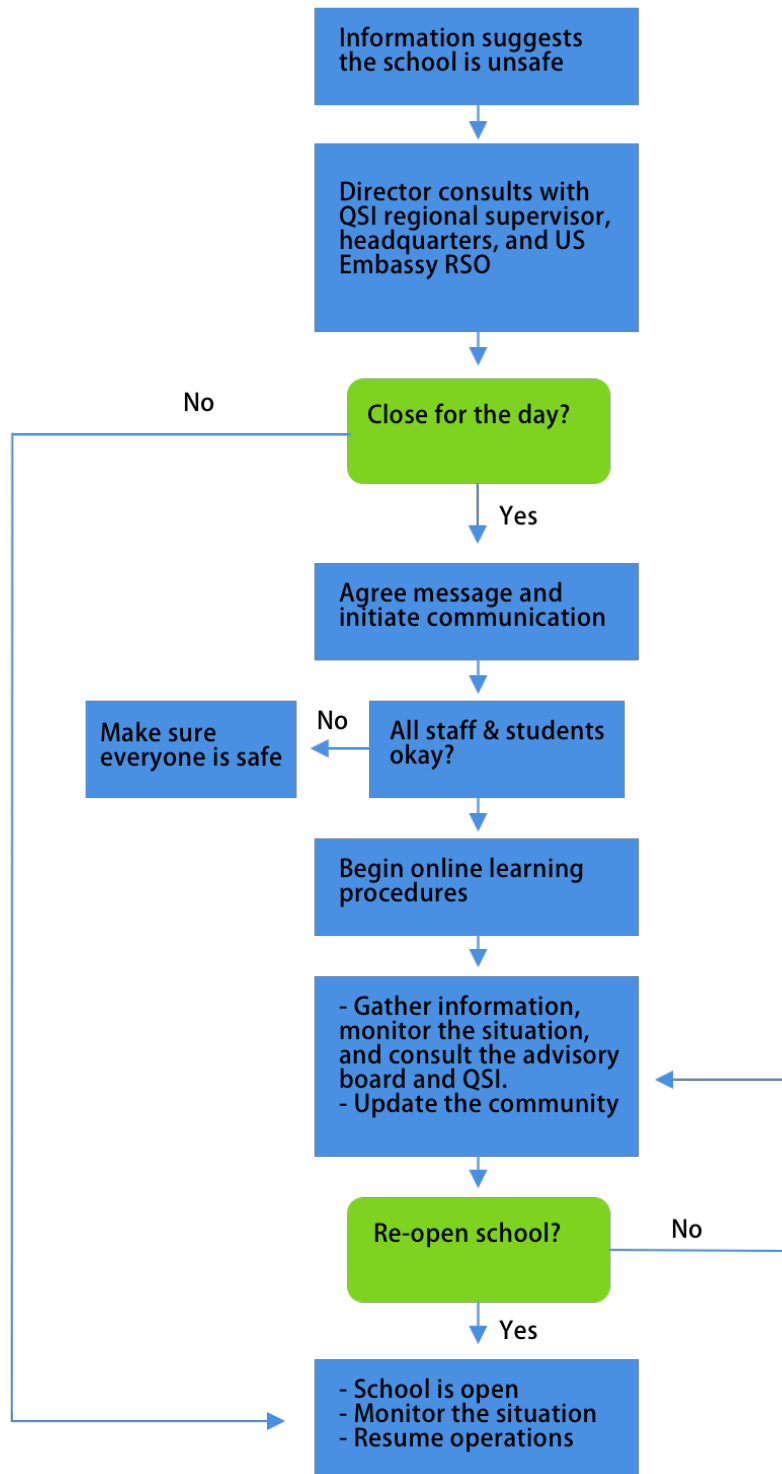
Information suggests the school is unsafe

Director consults with QSI regional supervisor, headquarters, and US Embassy RSO

No

Close for the day?

Yes

Agree message and initiate communication

Make sure everyone is safe

No

All staff & students okay?

Begin online learning procedures

- Gather information, monitor the situation, and consult the advisory board and QSI.
- Update the community

Re-open school?

No

Yes

- School is open
- Monitor the situation
- Resume operations